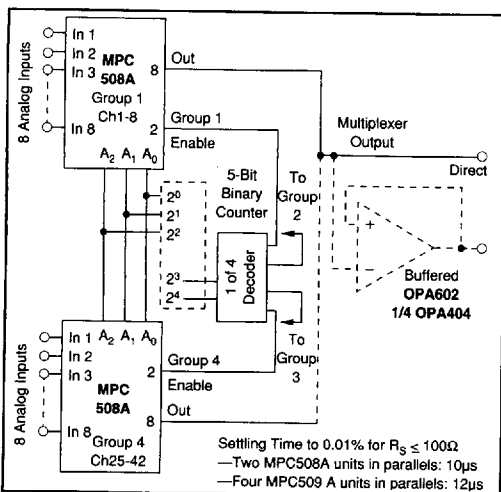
8 Analog Inputs

In 1
In 2
In 3
In 8

MPC 508A
Group 1
Ch1-8

Out
8
Group 1
2
Enable

$A_2$ $A_1$ $A_0$

$2^0$
$2^1$
$2^2$
5-Bit Binary Counter
$2^3$
$2^4$
1 of 4 Decoder

To Group 2
To Group 3

Multiplexer Output
Direct

+
−

Buffered
OPA602
1/4 OPA404

8 Analog Inputs

In 1 $A_2$ $A_1$ $A_0$
In 2
In 3
In 8

MPC 508A
Group 4
Ch25-42

Group 4
2
Enable
8
Out

Settling Time to 0.01% for $R_S \leq 100\Omega$
—Two MPC508A units in parallels: 10µs
—Four MPC509 A units in parallels: 12µs